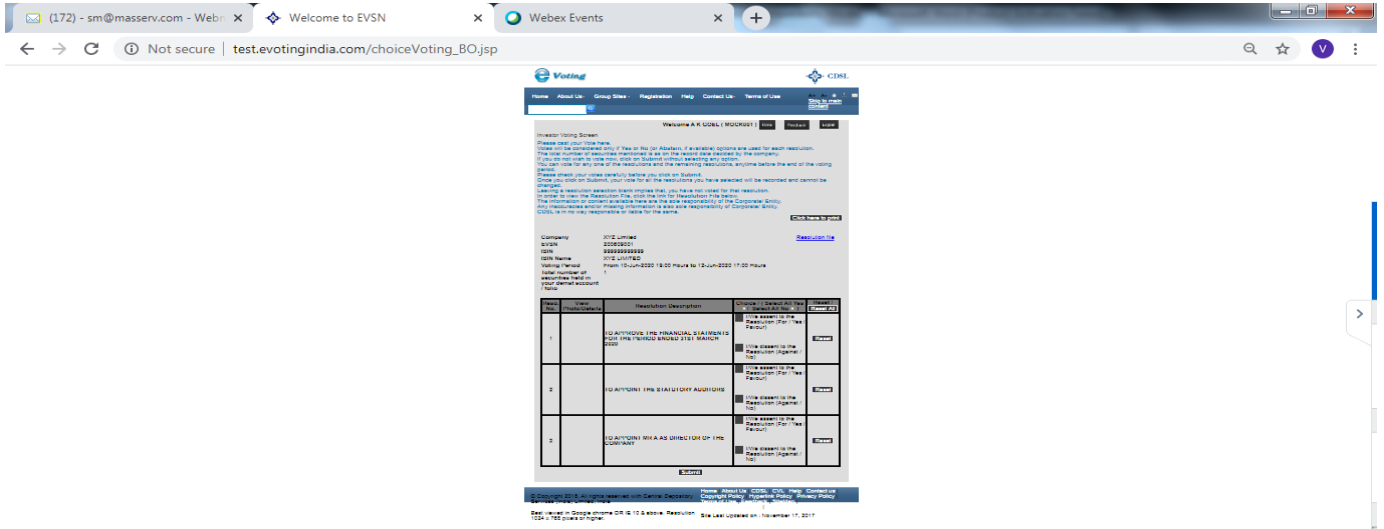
(172) - sm@masserv.com - Webm
Welcome to EVSN
Webex Events
Not secure | test.evotingindia.com/choiceVoting_BO.jsp

e Voting
CDSL

Home About Us Group Sites Registration Help Contact Us Terms of Use
Skip to main content

Welcome A R CDSL ( MOCK001 ) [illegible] Feedback Logout

Investor Voting Screen
Please cast your Vote here.
Votes will be considered only if Yes or No (or Abstain, if available) options are used for each resolution.
The total number of securities mentioned is as on the record date decided by the company.
If you do not wish to vote now, click on Submit without selecting any option.
You can vote for any one of the resolutions and the remaining resolutions, anytime before the end of the voting period.
Please check your votes carefully before you click on Submit.
Once you click on Submit, your vote for all the resolutions you have selected will be recorded and cannot be changed.
Leaving a resolution selection blank implies that, you have not voted for that resolution.
In order to view the Resolution File, click the link for Resolution File below.
The information or content available here are the sole responsibility of the Corporate Entity.
Any inaccuracies and/or missing information is also sole responsibility of Corporate Entity.
CDSL is in no way responsible or liable for the same.

Click here to print

Company XYZ Limited
EVSN 200608001
ISIN 999999999999
ISIN Name XYZ LIMITED
Voting Period From 10-Jun-2020 19:00 Hours to 13-Jun-2020 17:00 Hours
Total number of securities held in your demat account / folio 1

Resolution file

| Reso. No. | View Photo/Details | Resolution Description | Choice ( Select All Yes / Select All No ) | Reset ( Reset All ) |
|---|---|---|---|---|
| 1 | | TO APPROVE THE FINANCIAL STATMENTS FOR THE PERIOD ENDED 31ST MARCH 2020 | I/We assent to the Resolution (For / Yes / Favour) I/We dissent to the Resolution (Against / No) | Reset |
| 2 | | TO APPOINT THE STATUTORY AUDITORS | I/We assent to the Resolution (For / Yes / Favour) I/We dissent to the Resolution (Against / No) | Reset |
| 3 | | TO APPOINT MR A AS DIRECTOR OF THE COMPANY | I/We assent to the Resolution (For / Yes / Favour) I/We dissent to the Resolution (Against / No) | Reset |

Submit

© Copyright 2016. All rights reserved with Central Depository Services (India) Limited, India
Home About Us CDSL CVL Help Contact us Copyright Policy Hyperlink Policy Privacy Policy Terms of Use

Best viewed in Google chrome OR IE 10 & above. Resolution 1024 x 768 pixels or higher.
Site Last Updated on : November 17, 2017